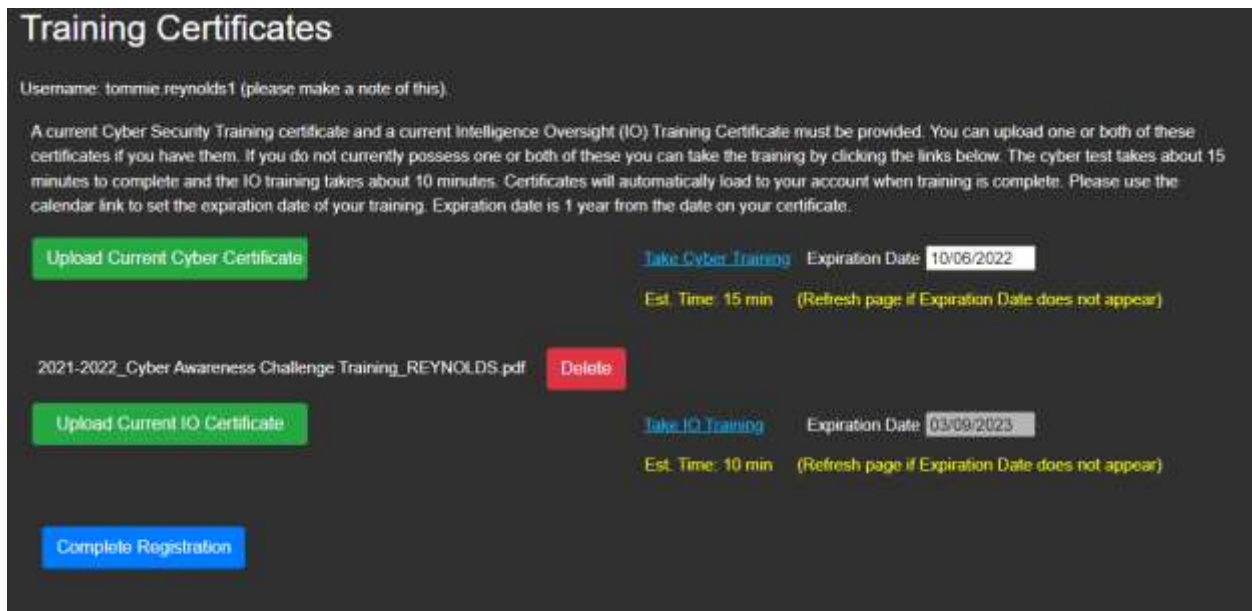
Training Certificates

Username: tommie.reynolds1 (please make a note of this).

A current Cyber Security Training certificate and a current Intelligence Oversight (IO) Training Certificate must be provided. You can upload one or both of these certificates if you have them. If you do not currently possess one or both of these you can take the training by clicking the links below. The cyber test takes about 15 minutes to complete and the IO training takes about 10 minutes. Certificates will automatically load to your account when training is complete. Please use the calendar link to set the expiration date of your training. Expiration date is 1 year from the date on your certificate.

Upload Current Cyber Certificate

Take Cyber Training Expiration Date 10/06/2022

Est. Time: 15 min (Refresh page if Expiration Date does not appear)

2021-2022_Cyber Awareness Challenge Training_REYNOLDS.pdf Delete

Upload Current IO Certificate

Take IO Training Expiration Date 03/09/2023

Est. Time: 10 min (Refresh page if Expiration Date does not appear)

Complete Registration